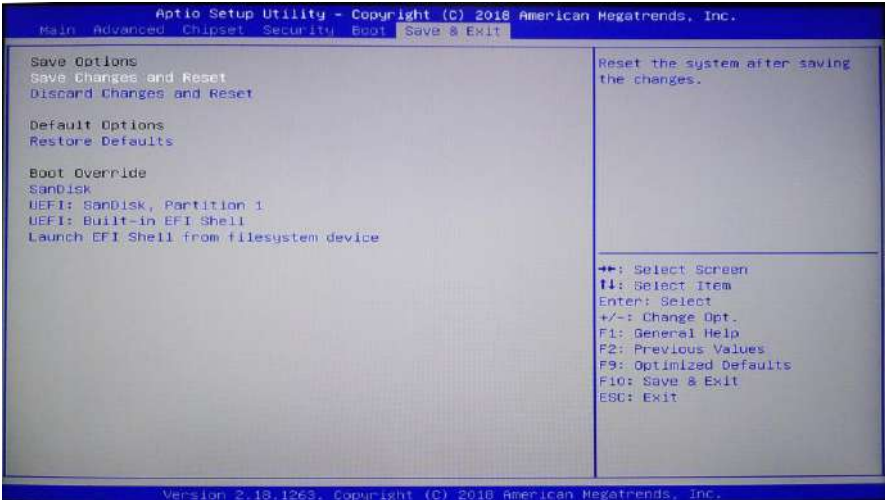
Aptio Setup Utility – Copyright (C) 2018 American Megatrends, Inc.
Main Advanced Chipset Security Boot Save & Exit

Save Options
Save Changes and Reset
Discard Changes and Reset

Default Options
Restore Defaults

Boot Override
SanDisk
UEFI: SanDisk, Partition 1
UEFI: Built-in EFI Shell
Launch EFI Shell from filesystem device

Reset the system after saving the changes.

→←: Select Screen
↑↓: Select Item
Enter: Select
+/-: Change Opt.
F1: General Help
F2: Previous Values
F9: Optimized Defaults
F10: Save & Exit
ESC: Exit

Version 2.18.1263. Copyright (C) 2018 American Megatrends, Inc.